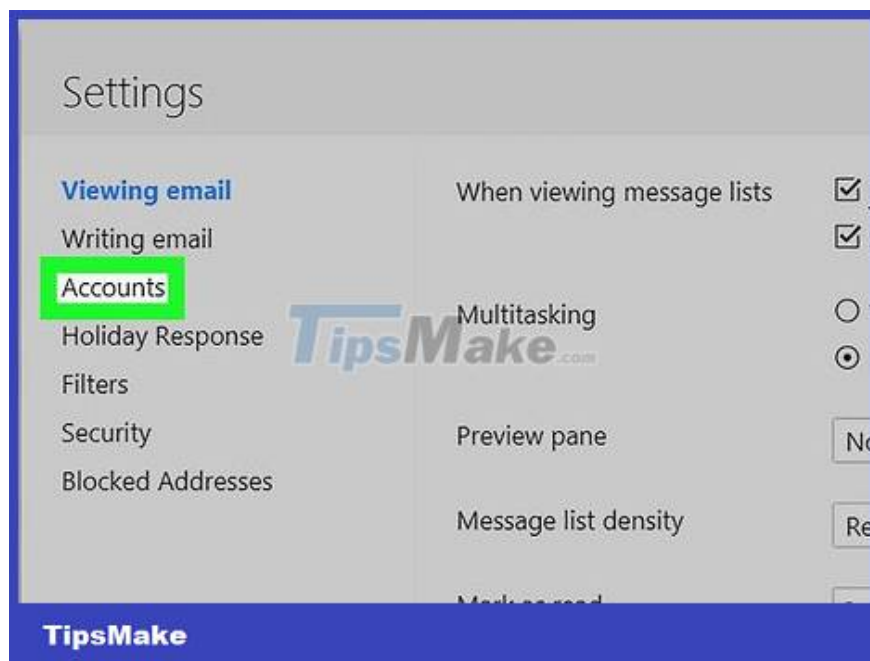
Settings

Viewing email
Writing email
Accounts
Holiday Response
Filters
Security
Blocked Addresses

When viewing message lists

Multitasking

Preview pane

Message list density

Mark as read

No

Re

TipsMake.com

TipsMake